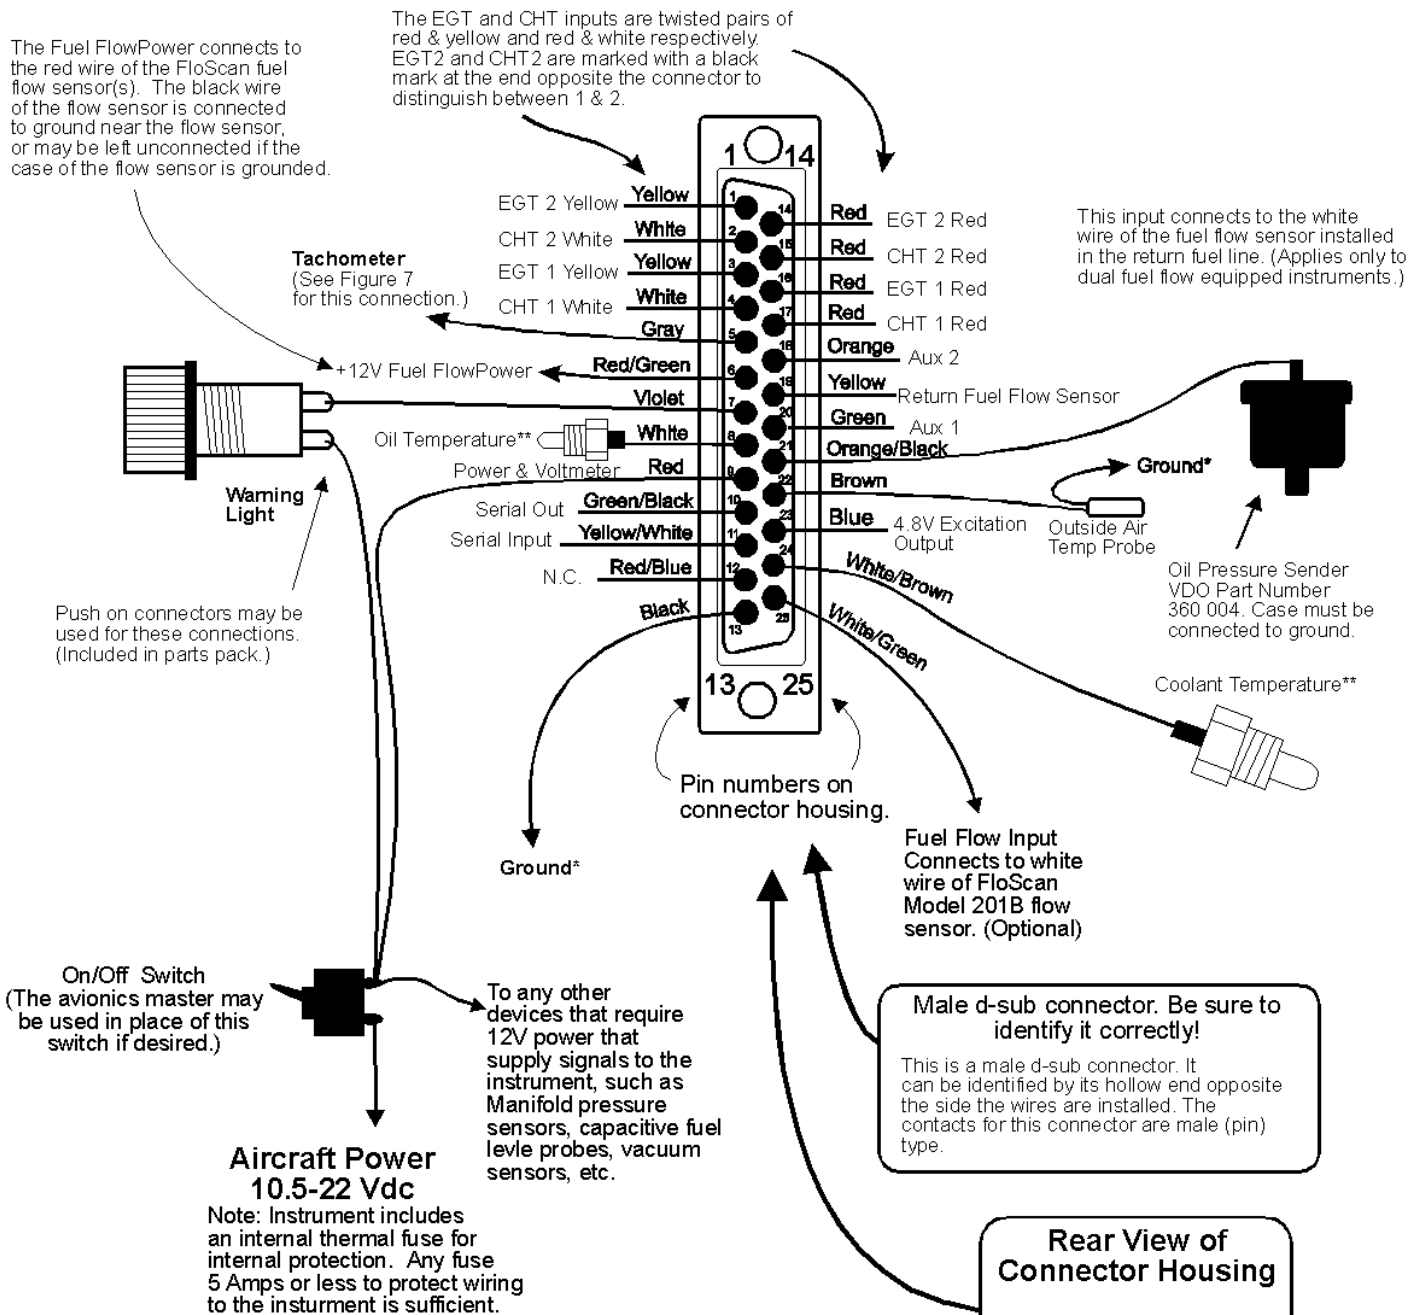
The EGT and CHT inputs are twisted pairs of red & yellow and red & white respectively. EGT2 and CHT2 are marked with a black mark at the end opposite the connector to distinguish between 1 & 2.

The Fuel FlowPower connects to the red wire of the FloScan fuel flow sensor(s). The black wire of the flow sensor is connected to ground near the flow sensor, or may be left unconnected if the case of the flow sensor is grounded.

1 14

EGT 2 Yellow Yellow 1
CHT 2 White White 2
EGT 1 Yellow Yellow 3
CHT 1 White White 4
Gray 5
Red/Green 6
Violet 7
White 8
Red 9
Green/Black 10
Yellow/White 11
Red/Blue 12
Black 13

14 Red EGT 2 Red
15 Red CHT 2 Red
16 Red EGT 1 Red
17 Red CHT 1 Red
18 Orange Aux 2
19 Yellow Return Fuel Flow Sensor
20 Green Aux 1
21 Orange/Black
22 Brown
23 Blue 4.8V Excitation Output
24 White/Brown
25 White/Green

This input connects to the white wire of the fuel flow sensor installed in the return fuel line. (Applies only to dual fuel flow equipped instruments.)

Tachometer
(See Figure 7 for this connection.)

+12V Fuel FlowPower

Oil Temperature**

Power & Voltmeter

Serial Out

Serial Input

N.C.

Warning Light

Ground*

Outside Air Temp Probe

Oil Pressure Sender VDO Part Number 360 004. Case must be connected to ground.

Push on connectors may be used for these connections. (Included in parts pack.)

Coolant Temperature**

13 25

Pin numbers on connector housing.

Ground*

Fuel Flow Input Connects to white wire of FloScan Model 201B flow sensor. (Optional)

On/Off Switch
(The avionics master may be used in place of this switch if desired.)

To any other devices that require 12V power that supply signals to the instrument, such as Manifold pressure sensors, capacitive fuel levle probes, vacuum sensors, etc.

Male d-sub connector. Be sure to identify it correctly!

This is a male d-sub connector. It can be identified by its hollow end opposite the side the wires are installed. The contacts for this connector are male (pin) type.

Aircraft Power
10.5-22 Vdc
Note: Instrument includes an internal thermal fuse for internal protection. Any fuse 5 Amps or less to protect wiring to the insturment is sufficient.

Rear View of Connector Housing